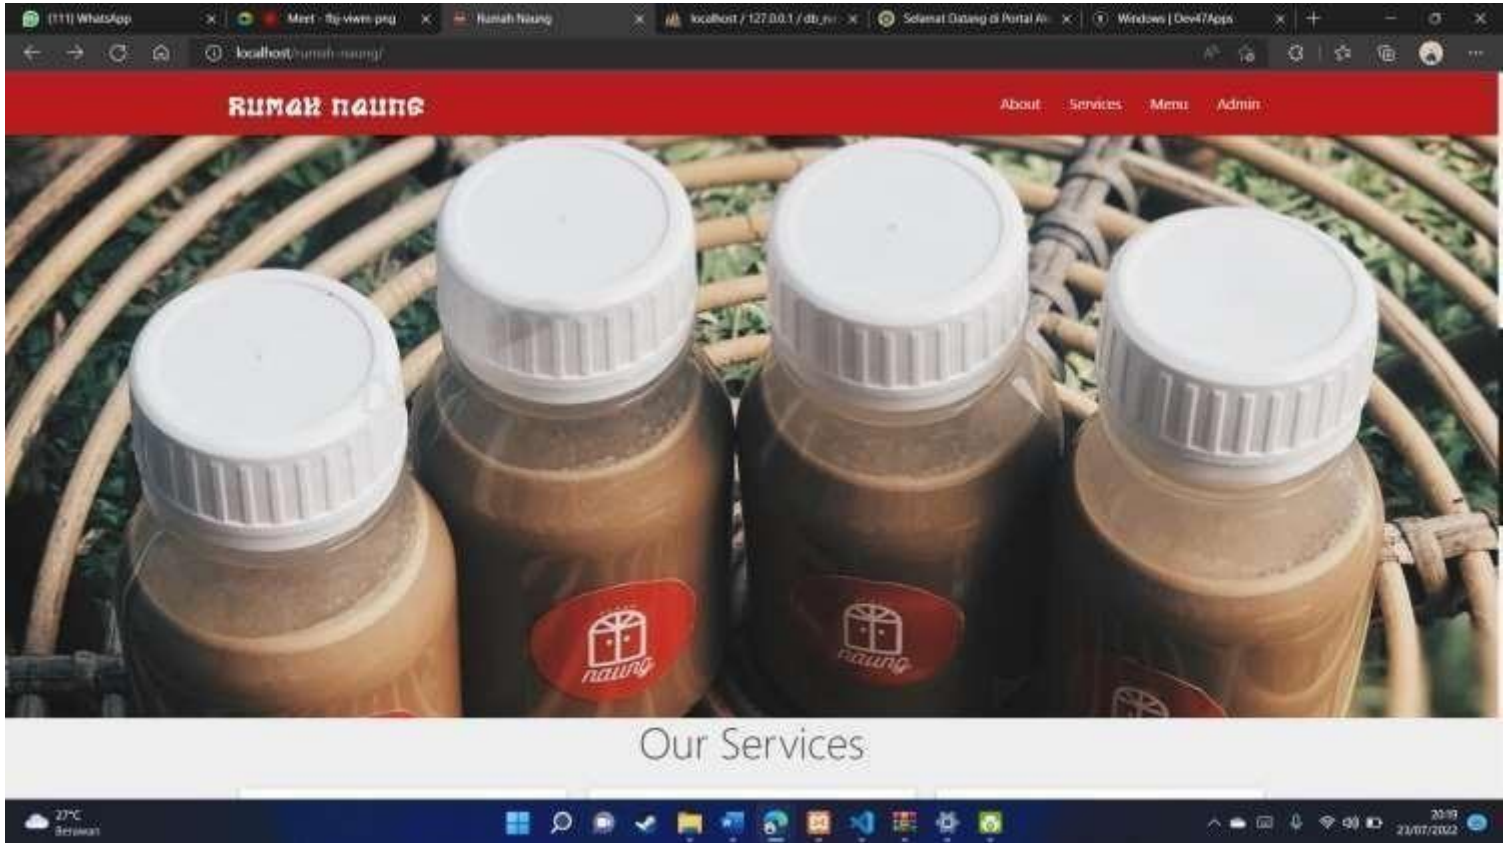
(111) WhatsApp
Meet - fbj-vwm-pnq
Rumah Naung
localhost / 127.0.0.1 / db_ru
Selamat Datang di Portal Ak
Windows | Dev47Apps

localhost/rumah-naung/

RUMAH NAUNG
About Services Menu Admin

naung
naung

Our Services

27°C
Berawan

20:19
23/07/2022